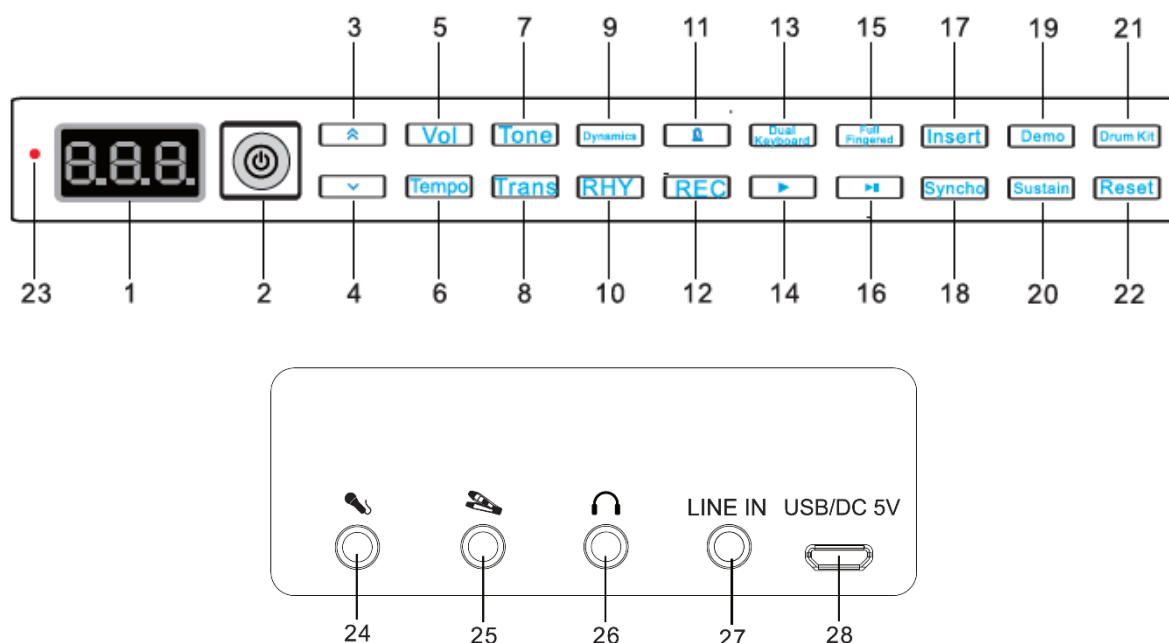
3 5 7 9 11 13 15 17 19 21

8.8.8.

Vol Tone Dynamics Dual Keyboard Full Fingered Insert Demo Drum Kit

Tempo Trans RHY REC Syncho Sustain Reset

23 1 2 4 6 8 10 12 14 16 18 20 22

LINE IN USB/DC 5V

24 25 26 27 28